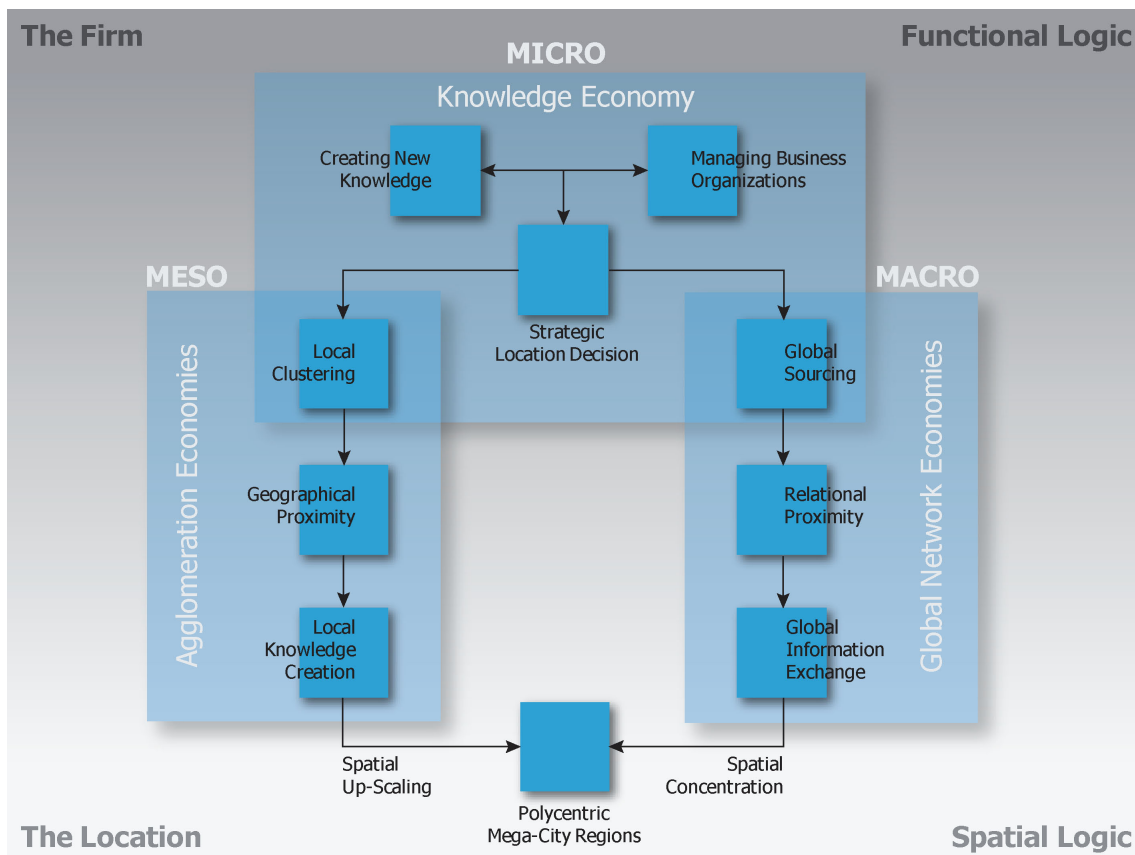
The Firm

Functional Logic

MICRO

Knowledge Economy

Creating New Knowledge

Managing Business Organizations

Strategic Location Decision

MESO

MACRO

Agglomeration Economies

Local Clustering

Geographical Proximity

Local Knowledge Creation

Global Network Economies

Global Sourcing

Relational Proximity

Global Information Exchange

Spatial Up-Scaling

Spatial Concentration

Polycentric Mega-City Regions

The Location

Spatial Logic